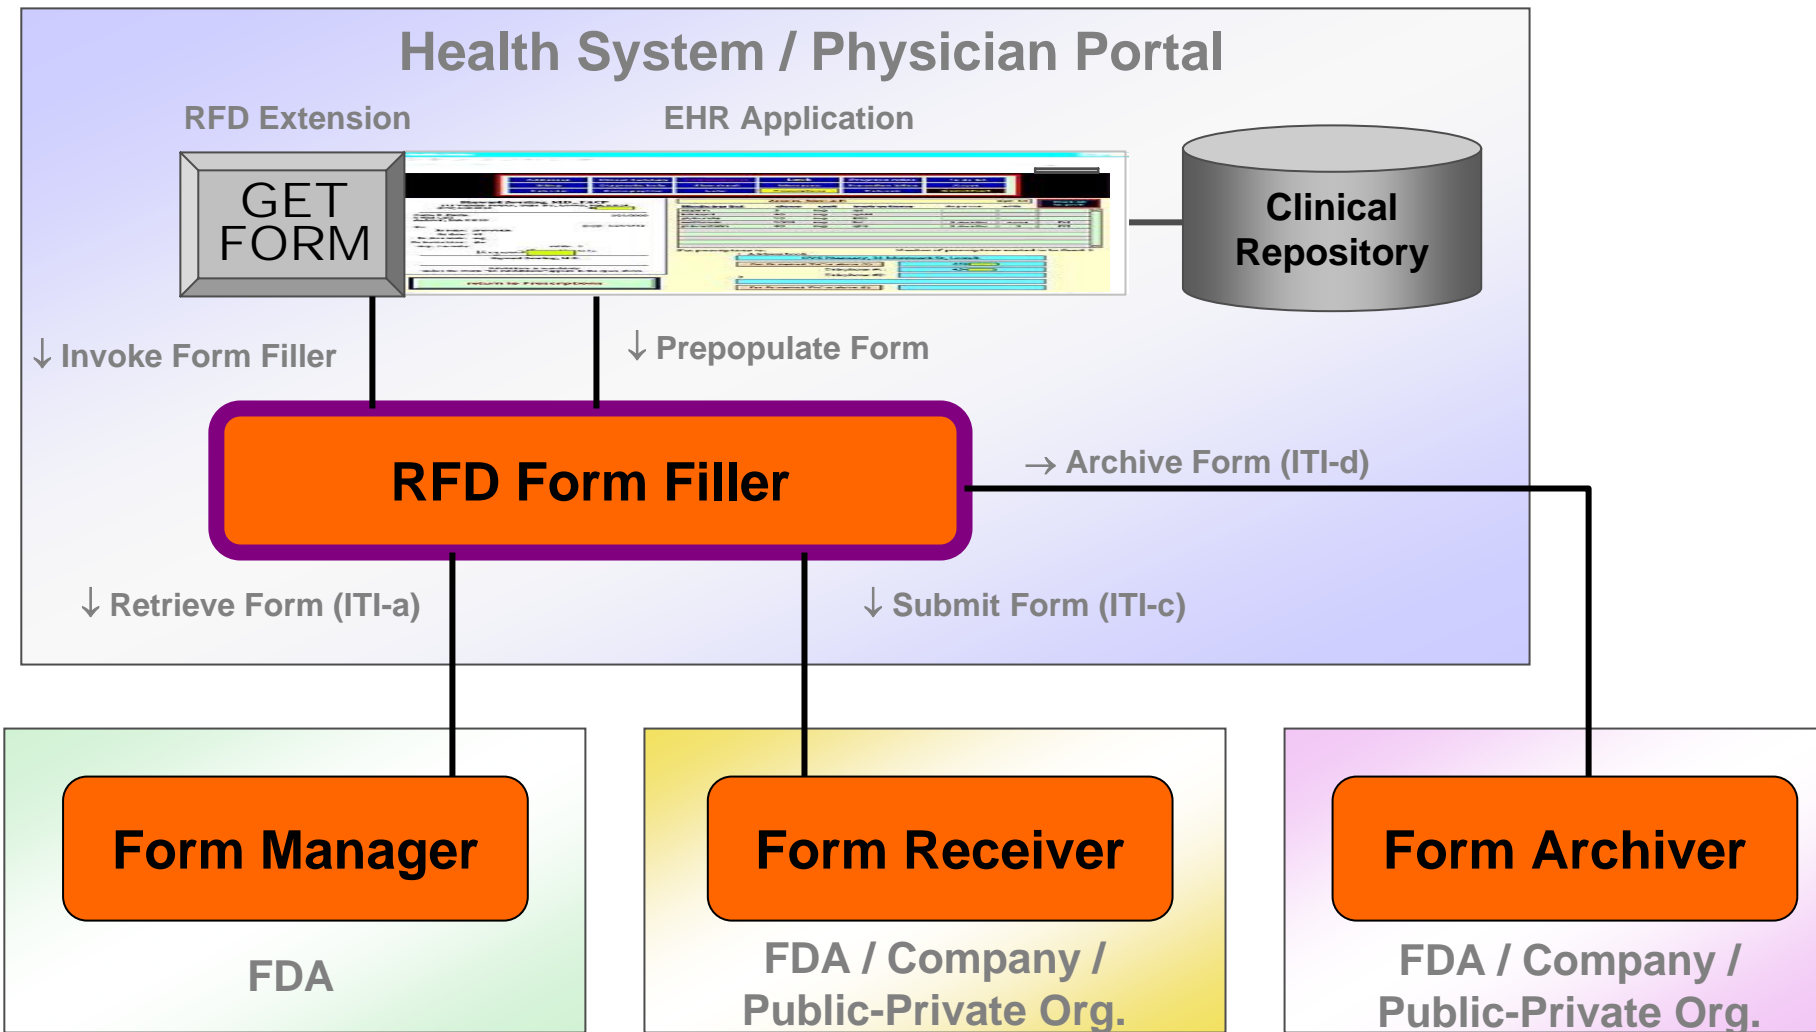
Health System / Physician Portal

RFD Extension

EHR Application

GET FORM

Clinical Repository

↓ Invoke Form Filler

↓ Prepopulate Form

RFD Form Filler

→ Archive Form (ITI-d)

↓ Retrieve Form (ITI-a)

↓ Submit Form (ITI-c)

Form Manager

FDA

Form Receiver

FDA / Company / Public-Private Org.

Form Archiver

FDA / Company / Public-Private Org.